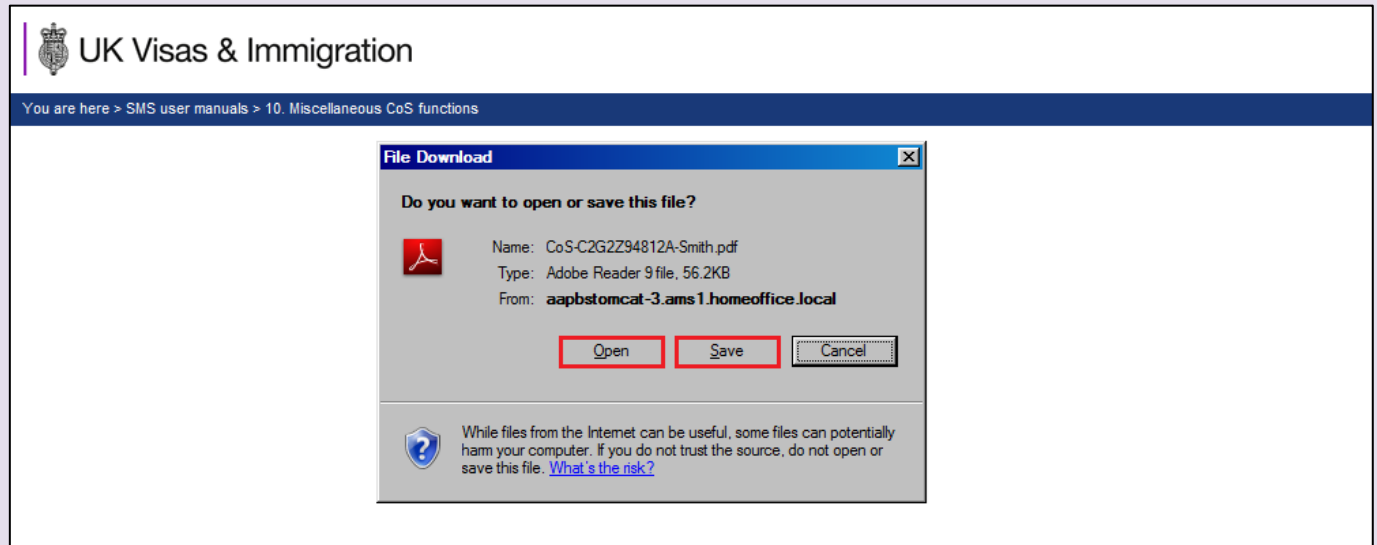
UK Visas & Immigration

You are here > SMS user manuals > 10. Miscellaneous CoS functions

File Download

Do you want to open or save this file?

Name: CoS-C2G2Z94812A-Smith.pdf
Type: Adobe Reader 9 file, 56.2KB
From: aapbstomcat-3.ams1.homeoffice.local

Open Save Cancel

While files from the Internet can be useful, some files can potentially harm your computer. If you do not trust the source, do not open or save this file. What's the risk?